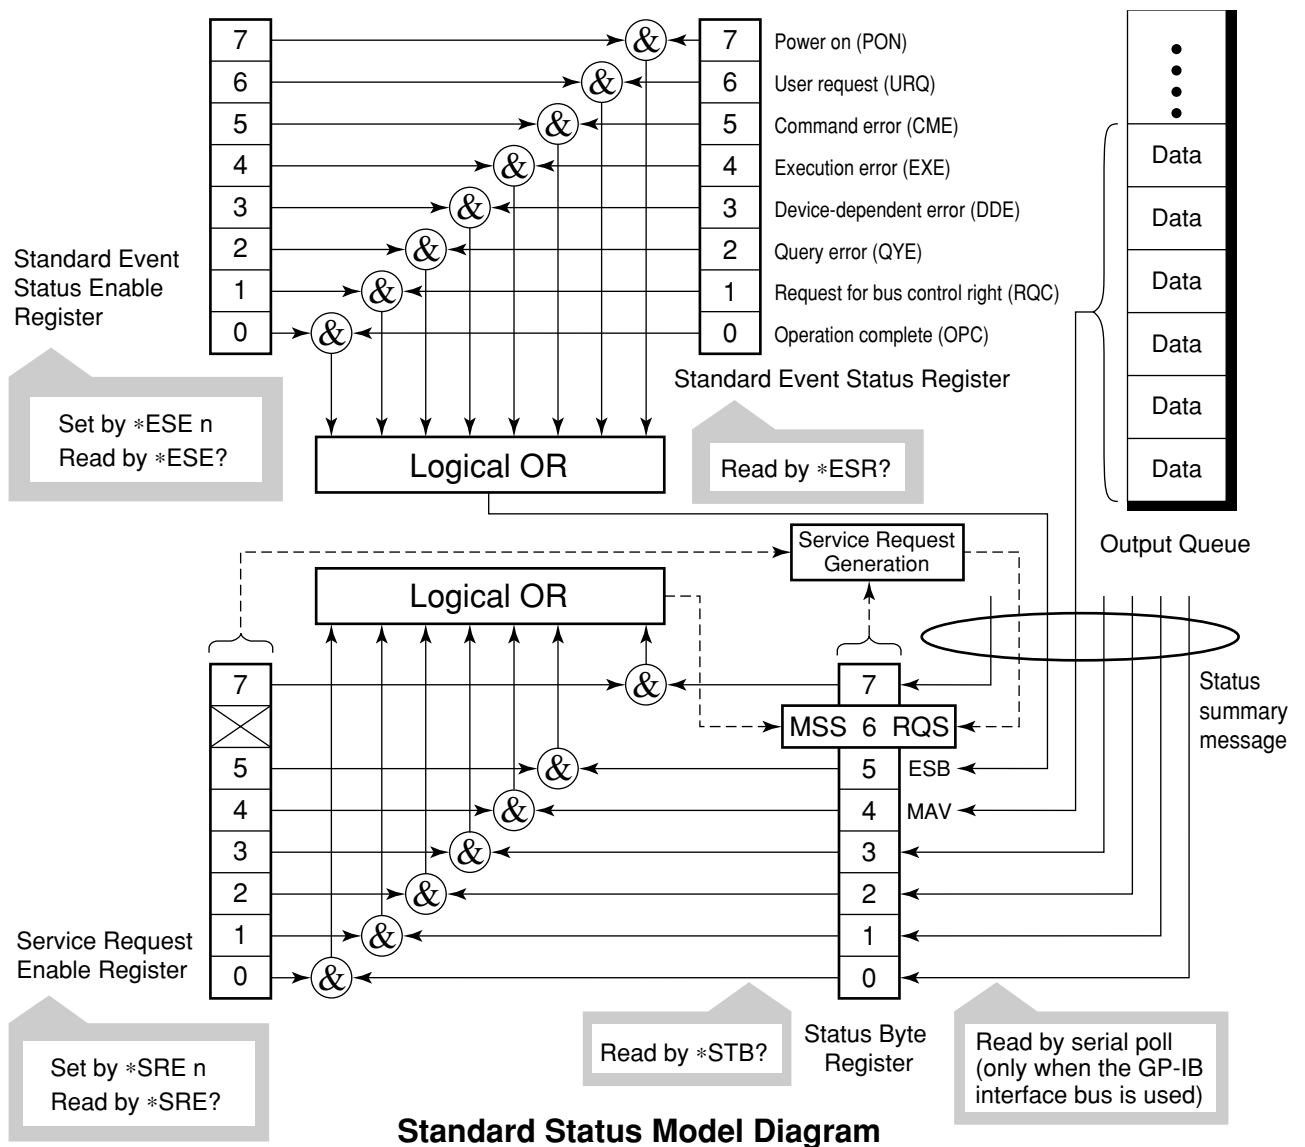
7
6
5
4
3
2
1
0

&
&
&
&
&
&
&
&

7
6
5
4
3
2
1
0

Power on (PON)
User request (URQ)
Command error (CME)
Execution error (EXE)
Device-dependent error (DDE)
Query error (QYE)
Request for bus control right (RQC)
Operation complete (OPC)

Standard Event Status Enable Register

Set by ∗ESE n
Read by ∗ESE?

Logical OR

Standard Event Status Register

Read by ∗ESR?

Data
Data
Data
Data
Data
Data

Output Queue

Service Request Generation

Logical OR

7
5
4
3
2
1
0

&
&
&
&
&
&
&

7
MSS 6 RQS
5 ESB
4 MAV
3
2
1
0

Status summary message

Service Request Enable Register

Set by ∗SRE n
Read by ∗SRE?

Read by ∗STB?

Status Byte Register

Read by serial poll (only when the GP-IB interface bus is used)

Standard Status Model Diagram